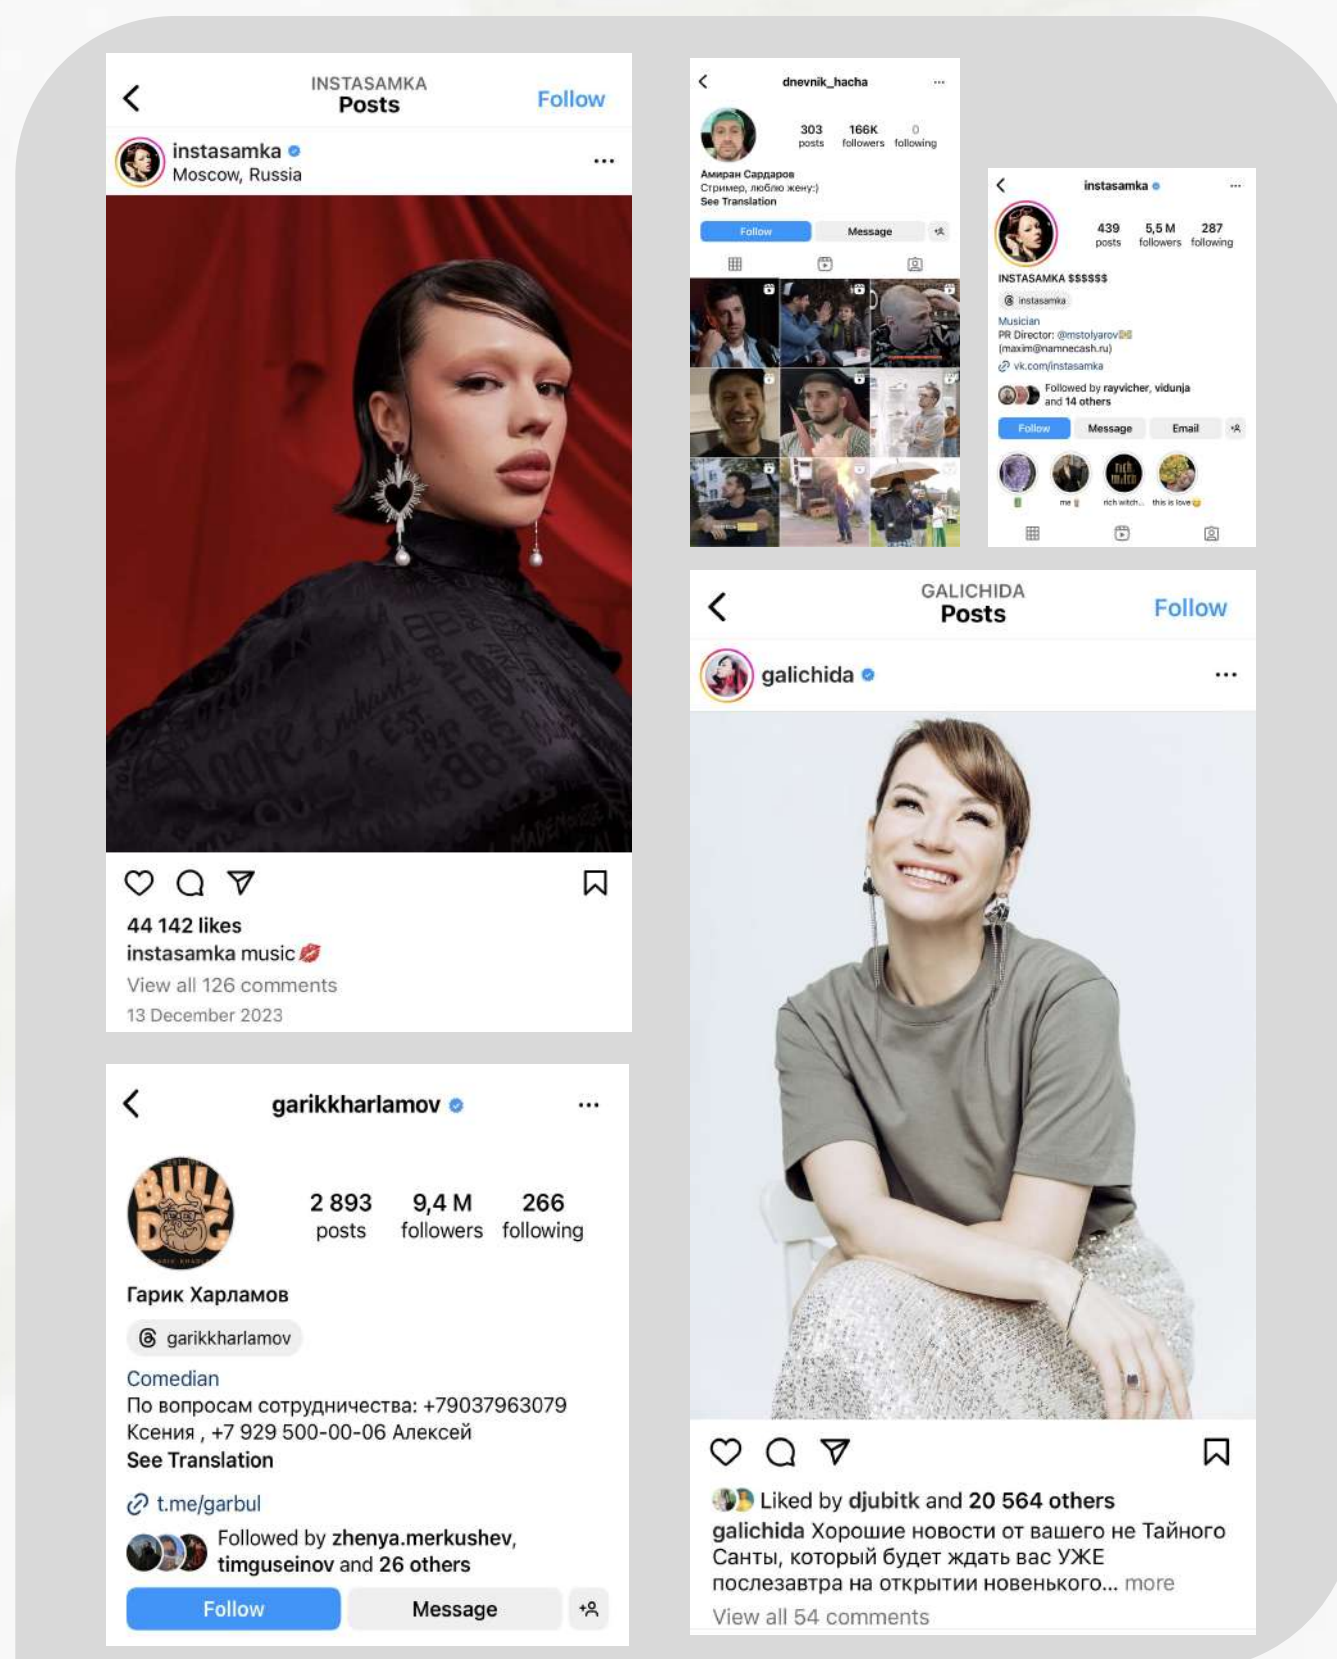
INSTASAMKA
Posts
Follow

instasamka
Moscow, Russia

44 142 likes
instasamka music 💋
View all 126 comments
13 December 2023

dnevnik_hacha
303 posts
166K followers
0 following
Амиран Сардаров
Стример, люблю жену:)
See Translation
Follow
Message

instasamka
439 posts
5,5 M followers
287 following
INSTASAMKA $$$$$$
instasamka
Musician
PR Director: @mstolyarov
(maxim@namnecash.ru)
vk.com/instasamka
Followed by rayvicher, vidunja and 14 others
Follow
Message
Email
me
rich witch...
this is love

GALICHIDA
Posts
Follow

galichida

Liked by djubitk and 20 564 others
galichida Хорошие новости от вашего не Тайного Санты, который будет ждать вас УЖЕ послезавтра на открытии новенького... more
View all 54 comments

garikkharlamov
2 893 posts
9,4 M followers
266 following
Гарик Харламов
garikkharlamov
Comedian
По вопросам сотрудничества: +79037963079 Ксения , +7 929 500-00-06 Алексей
See Translation
t.me/garbul
Followed by zhenya.merkushev, timguseinov and 26 others
Follow
Message